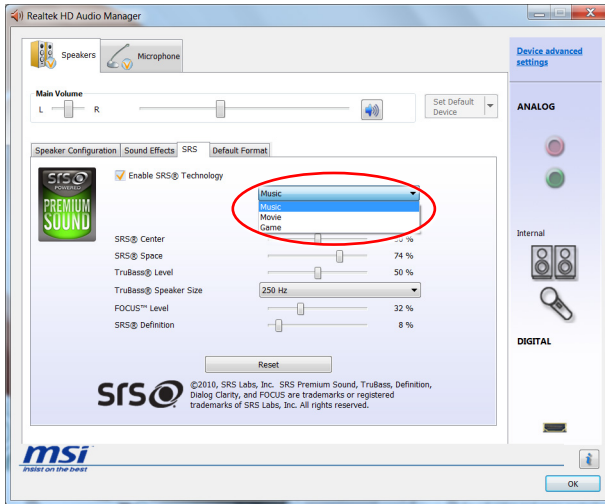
Realtek HD Audio Manager

Speakers

Microphone

Device advanced settings

Main Volume

L

R

Set Default Device

ANALOG

Speaker Configuration

Sound Effects

SRS

Default Format

SRS POWERED

PREMIUM SOUND

Enable SRS® Technology

Music

Music

Movie

Game

SRS® Center

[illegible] %

SRS® Space

74 %

TruBass® Level

50 %

TruBass® Speaker Size

250 Hz

FOCUS™ Level

32 %

SRS® Definition

8 %

Internal

DIGITAL

Reset

SRS

©2010, SRS Labs, Inc. SRS Premium Sound, TruBass, Definition, Dialog Clarity, and FOCUS are trademarks or registered trademarks of SRS Labs, Inc. All rights reserved.

msi

insist on the best

OK